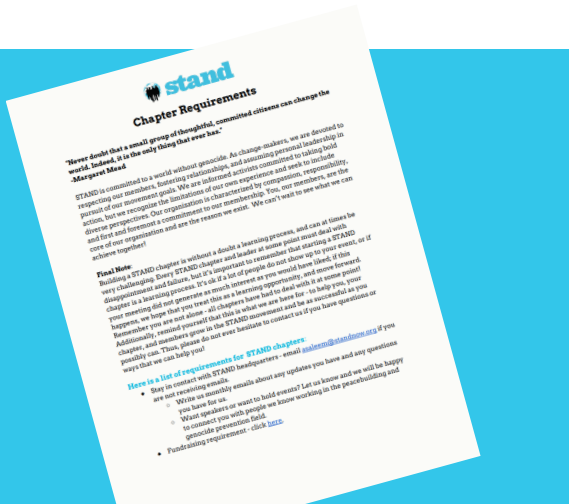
stand

Chapter Requirements

"Never doubt that a small group of thoughtful, committed citizens can change the world. Indeed, it is the only thing that ever has."
-Margaret Mead

STAND is committed to a world without genocide. As change-makers, we are devoted to respecting our members, fostering relationships, and assuming personal leadership in pursuit of our movement goals. We are informed activists committed to taking bold action, but we recognize the limitations of our own experience and seek to include diverse perspectives. Our organization is characterized by compassion, responsibility, and first and foremost a commitment to our membership. You, our members, are the core of our organization and are the reason we exist. We can't wait to see what we can achieve together!

Final Note:
Building a STAND chapter is without a doubt a learning process, and can at times be very challenging. Every STAND chapter and leader at some point must deal with disappointment and failure, but it's important to remember that starting a STAND chapter is a learning process. It's ok if a lot of people do not show up to your event, or if your meeting did not generate as much interest as you would have liked; if this happens, we hope that you treat this as a learning opportunity, and move forward. Remember you are not alone - all chapters have had to deal with it at some point! Additionally, remind yourself that this is what we are here for - to help you, your chapter, and members grow in the STAND movement and be as successful as you possibly can. Thus, please do not ever hesitate to contact us if you have questions or ways that we can help you!

Here is a list of requirements for STAND chapters:
• Stay in contact with STAND headquarters - email maleem@standnow.org if you are not receiving emails.
○ Write us monthly emails about any updates you have and any questions you have for us.
○ Want speakers or want to hold events? Let us know and we will be happy to connect you with people we know working in the peacebuilding and genocide prevention field.
• Fundraising requirement - click here.